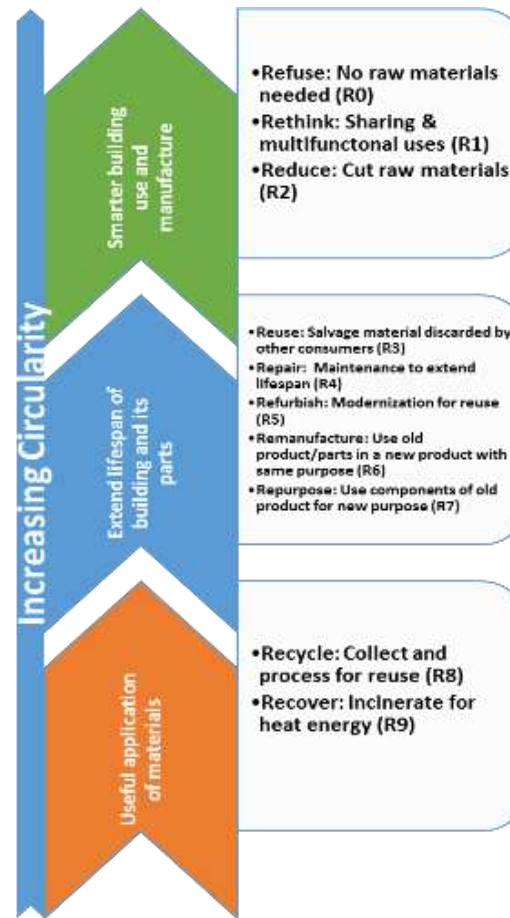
Increasing Circularity

Smarter building use and manufacture

•Refuse: No raw materials needed (R0)
•Rethink: Sharing & multifunctonal uses (R1)
•Reduce: Cut raw materials (R2)

Extend lifespan of building and its parts

•Reuse: Salvage material discarded by other consumers (R3)
•Repair: Maintenance to extend lifespan (R4)
•Refurbish: Modernization for reuse (R5)
•Remanufacture: Use old product/parts in a new product with same purpose (R6)
•Repurpose: Use components of old product for new purpose (R7)

Useful application of materials

•Recycle: Collect and process for reuse (R8)
•Recover: Incinerate for heat energy (R9)